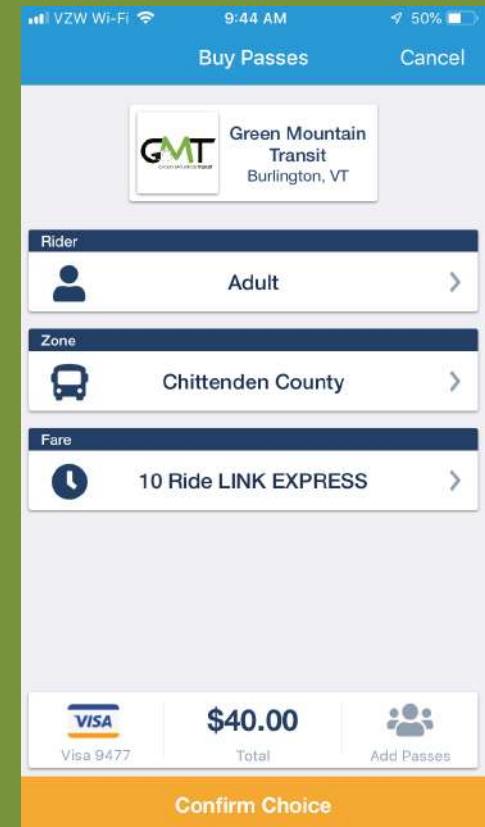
VZW Wi-Fi 9:44 AM 50%

Buy Passes Cancel

GMT

Green Mountain Transit
Burlington, VT

Rider

Adult

Zone

Chittenden County

Fare

10 Ride LINK EXPRESS

VISA
Visa 9477

$40.00
Total

Add Passes

Confirm Choice